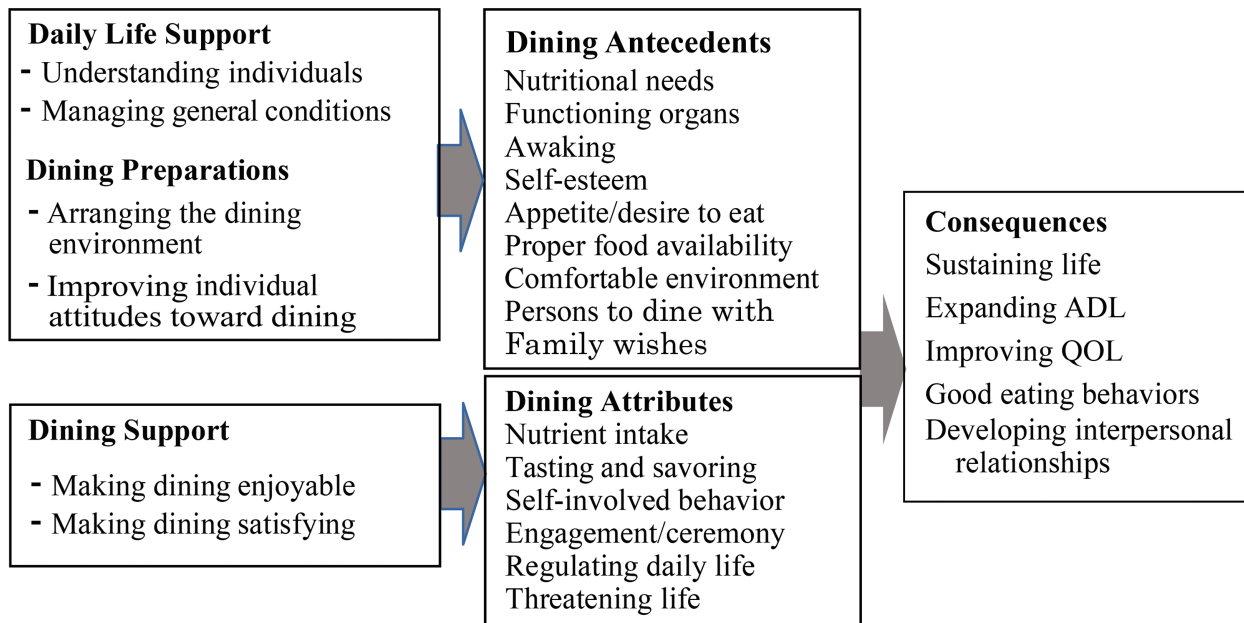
Daily Life Support
- Understanding individuals
- Managing general conditions

Dining Preparations
- Arranging the dining environment
- Improving individual attitudes toward dining

Dining Support
- Making dining enjoyable
- Making dining satisfying

Dining Antecedents
Nutritional needs
Functioning organs
Awaking
Self-esteem
Appetite/desire to eat
Proper food availability
Comfortable environment
Persons to dine with
Family wishes

Dining Attributes
Nutrient intake
Tasting and savoring
Self-involved behavior
Engagement/ceremony
Regulating daily life
Threatening life

Consequences
Sustaining life
Expanding ADL
Improving QOL
Good eating behaviors
Developing interpersonal relationships